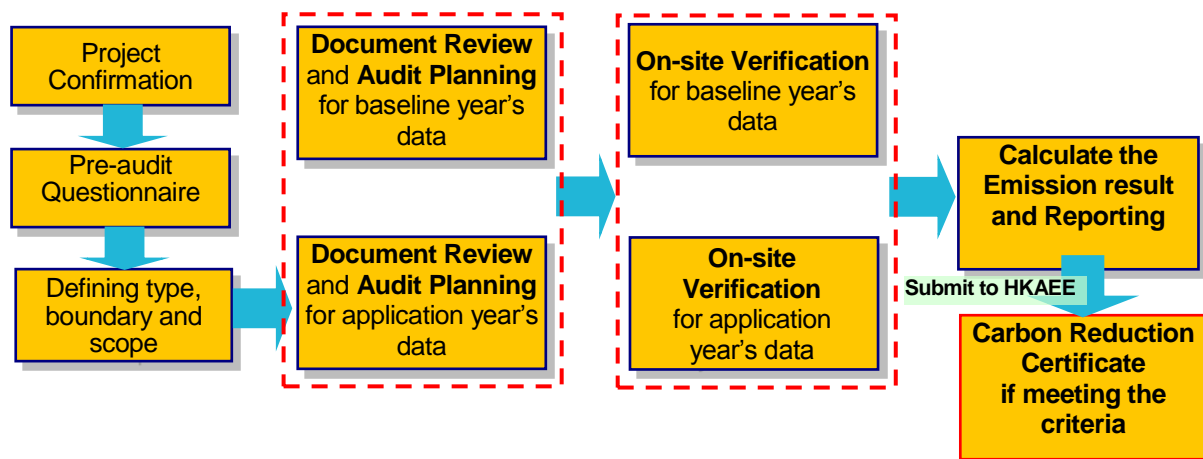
Project Confirmation

Pre-audit Questionnaire

Defining type, boundary and scope

**Document Review** and **Audit Planning** for baseline year's data

**Document Review** and **Audit Planning** for application year's data

**On-site Verification** for baseline year's data

**On-site Verification** for application year's data

**Calculate the Emission result and Reporting**

**Submit to HKAEE**

**Carbon Reduction Certificate if meeting the criteria**